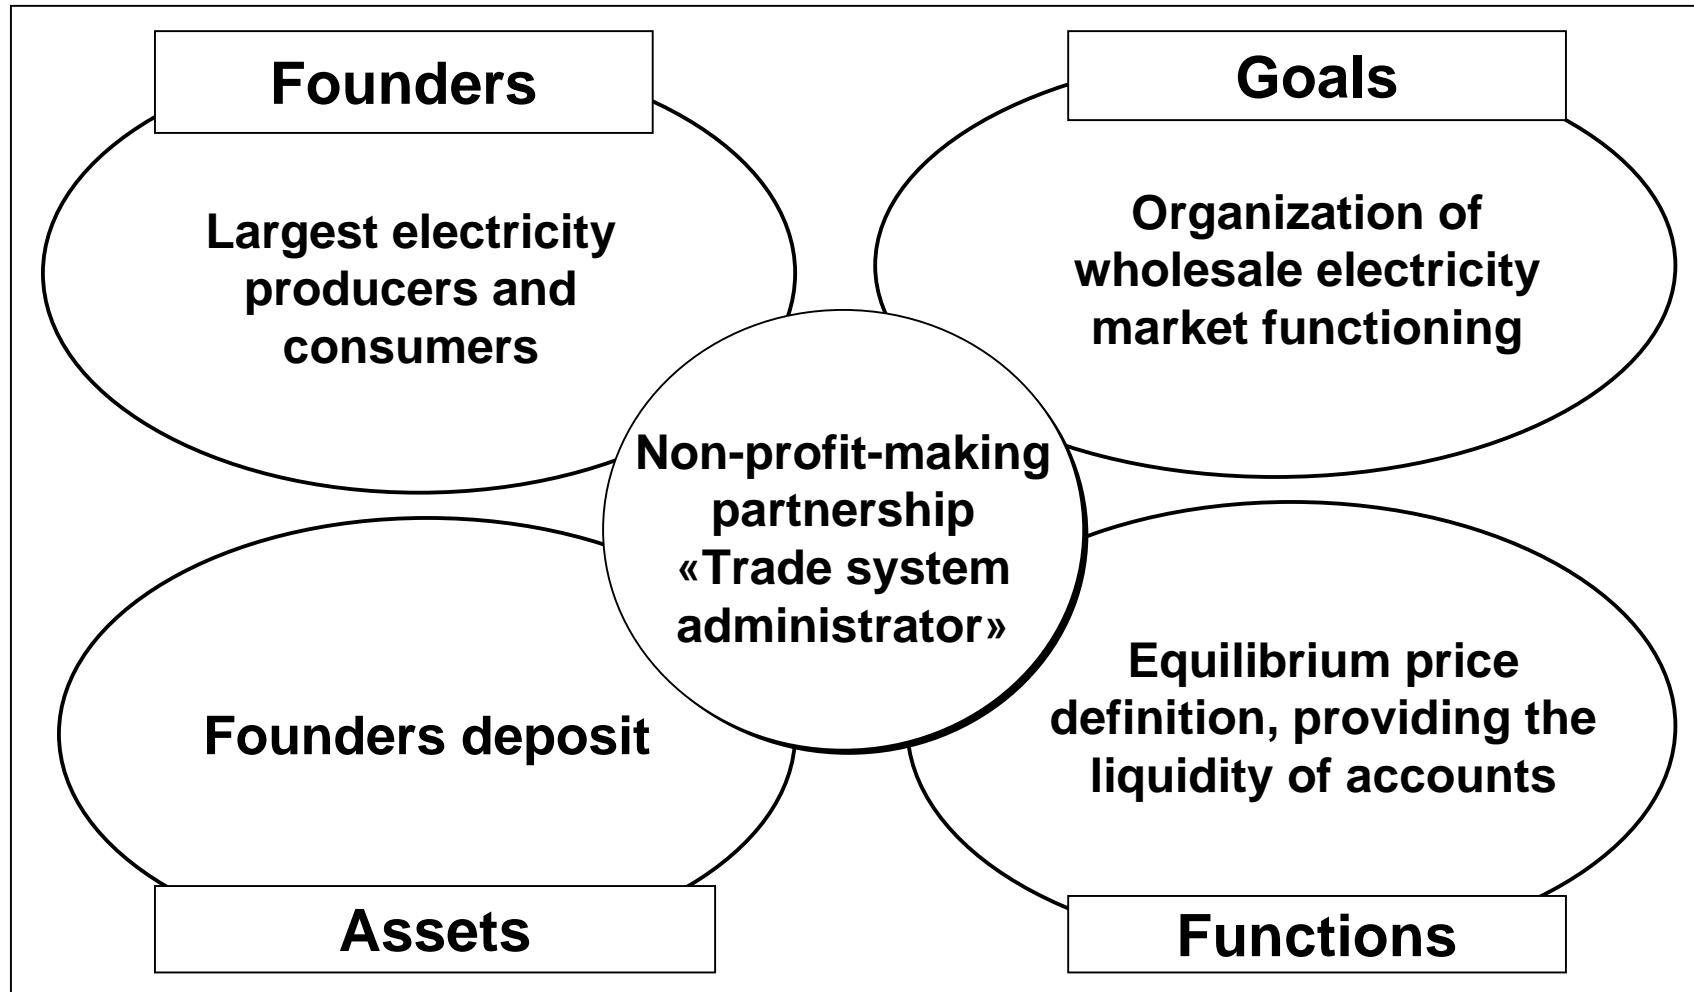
Founders

Largest electricity producers and consumers

Goals

Organization of wholesale electricity market functioning

Non-profit-making partnership «Trade system administrator»

Founders deposit

Equilibrium price definition, providing the liquidity of accounts

Assets

Functions